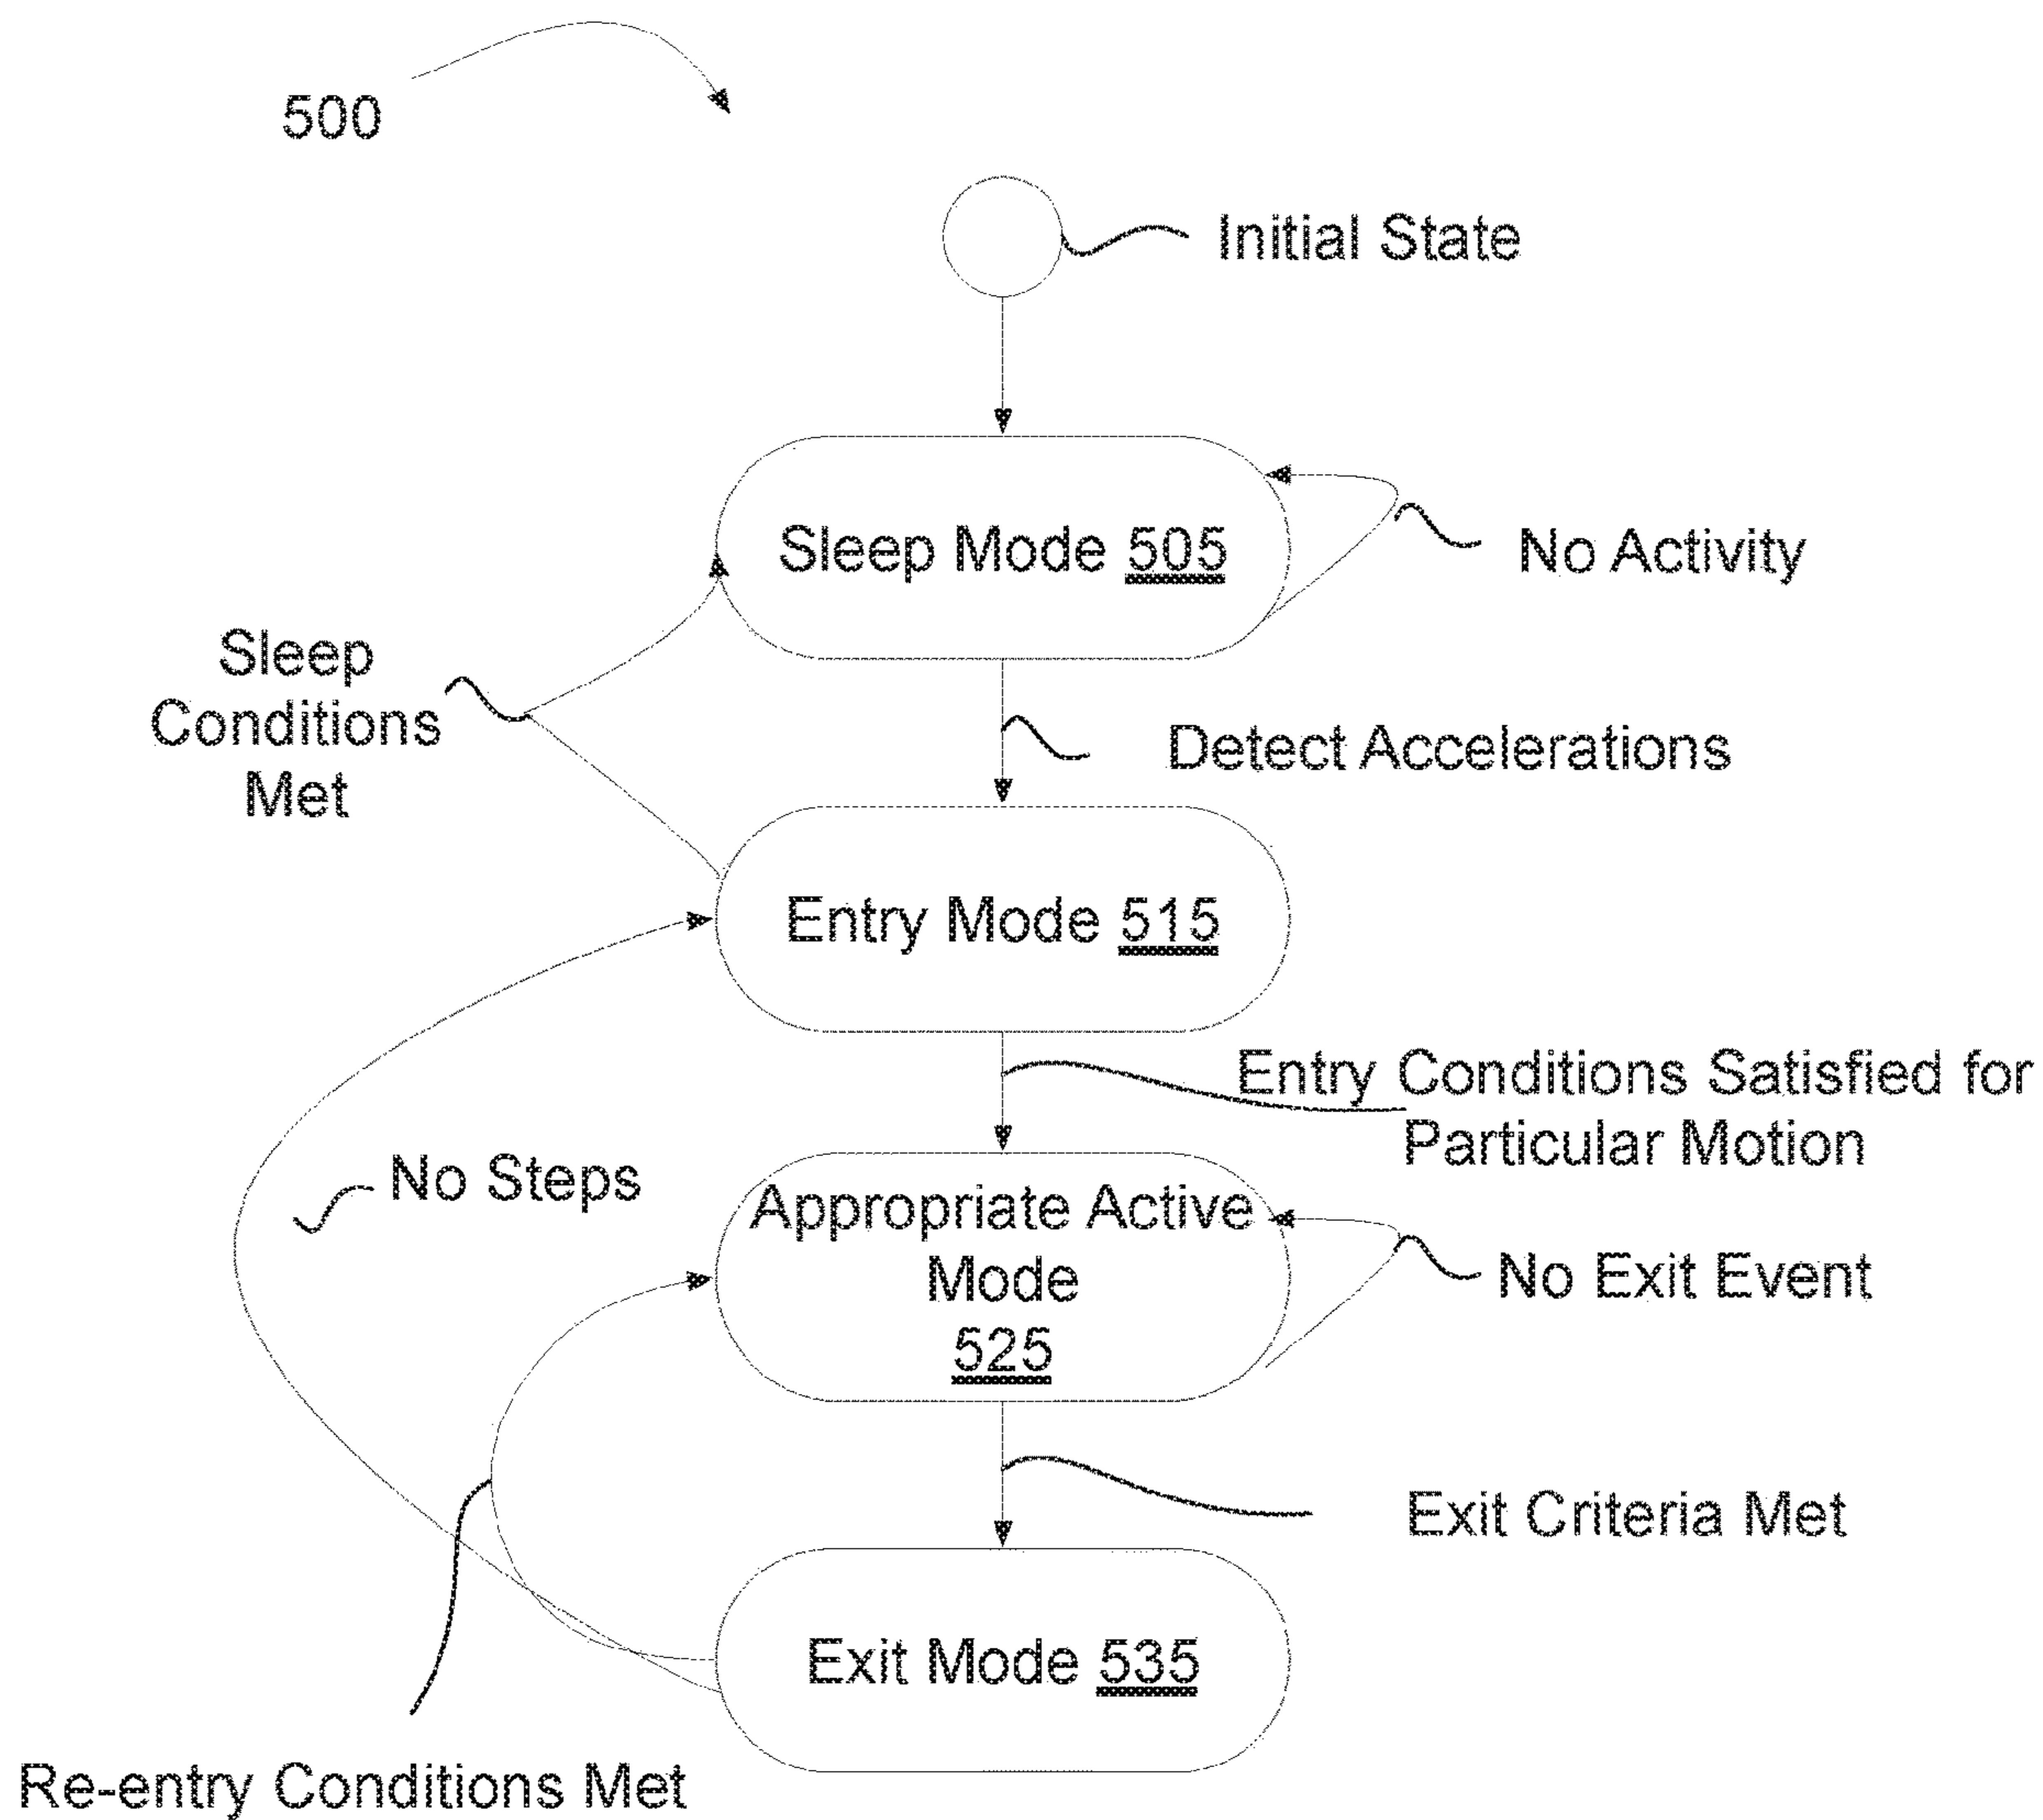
500

Initial State

Sleep Mode 505

No Activity

Sleep Conditions Met

Detect Accelerations

Entry Mode 515

Entry Conditions Satisfied for Particular Motion

No Steps

Appropriate Active Mode 525

No Exit Event

Exit Criteria Met

Exit Mode 535

Re-entry Conditions Met